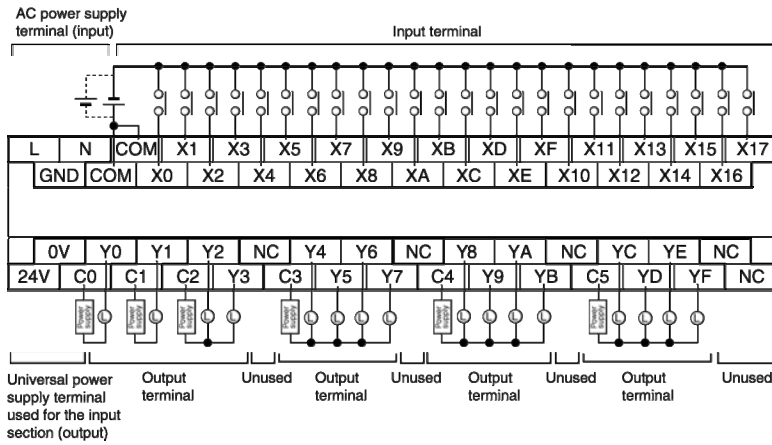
AC power supply terminal (input)

Input terminal

| L | N | COM | X1 | X3 | X5 | X7 | X9 | XB | XD | XF | X11 | X13 | X15 | X17 |
|---|---|---|---|---|---|---|---|---|---|---|---|---|---|---|
| GND | COM | X0 | X2 | X4 | X6 | X8 | XA | XC | XE | X10 | X12 | X14 | X16 | |

| 0V | Y0 | Y1 | Y2 | NC | Y4 | Y6 | NC | Y8 | YA | NC | YC | YE | NC |
|---|---|---|---|---|---|---|---|---|---|---|---|---|---|
| 24V | C0 | C1 | C2 | Y3 | C3 | Y5 | Y7 | C4 | Y9 | YB | C5 | YD | YF | NC |

Power supply L Power supply L Power supply L L L Power supply L L L L Power supply L L L L Power supply L L L L

Universal power supply terminal used for the input section (output)

Output terminal

Unused

Output terminal

Unused

Output terminal

Unused

Output terminal

Unused